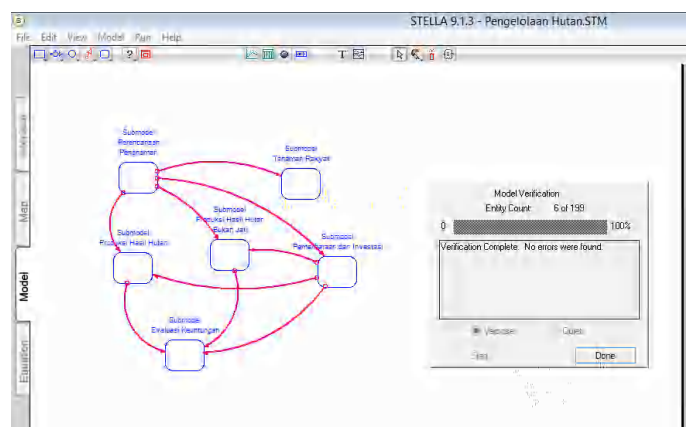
STELLA 9.1.3 - Pengelolaan Hutan.STM

File Edit View Model Run Help

T

Interface

Map

Model

Equation

Submodel Perencanaan Penanaman

Submodel Tanaman Rakyat

Submodel Produksi Hasil Hutan Bukan Jati

Submodel Produksi Hasil Hutan

Submodel Pemeliharaan dan Investasi

Submodel Evaluasi Keuntungan

Model Verification

Entity Count: 6 of 199

0 100%

Verification Complete. No errors were found.

Verbose Close

Stop Done